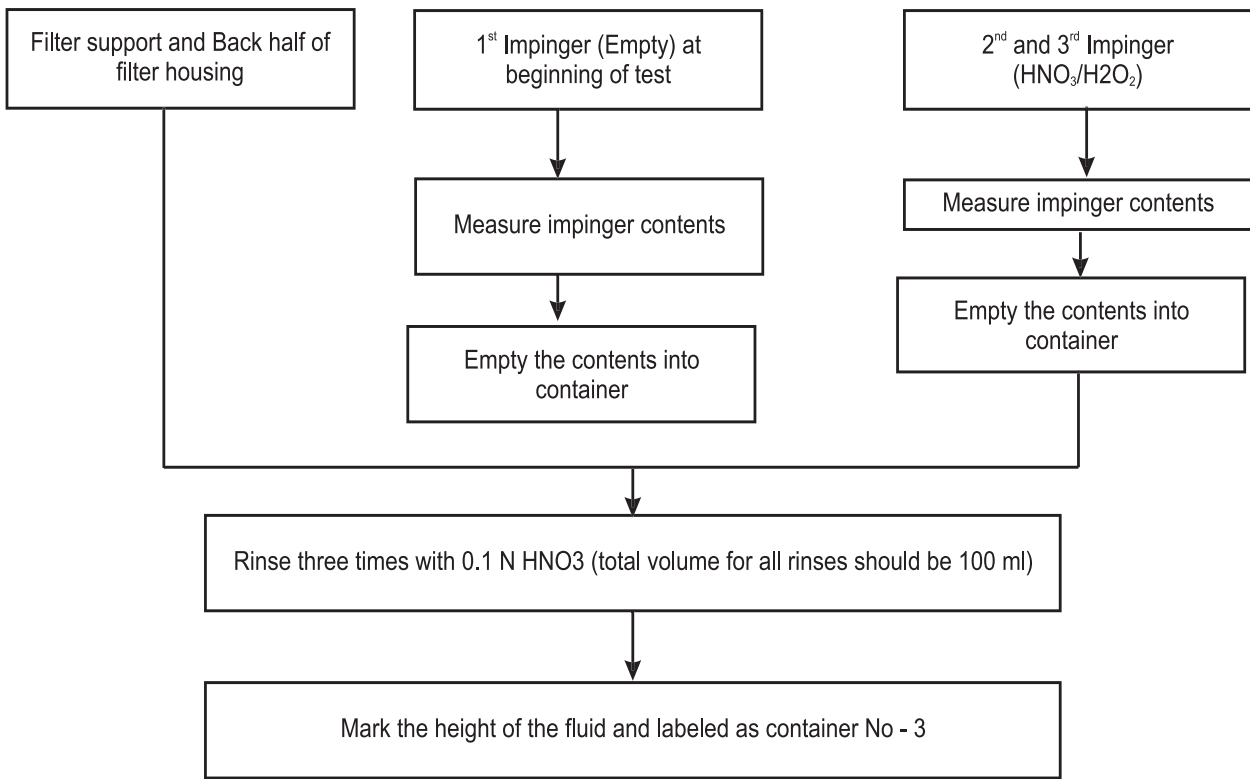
Filter support and Back half of filter housing

1$^{st}$ Impinger (Empty) at beginning of test

2$^{nd}$ and 3$^{rd}$ Impinger ($HNO_3$/H2$O_2$)

Measure impinger contents

Measure impinger contents

Empty the contents into container

Empty the contents into container

Rinse three times with 0.1 N HNO3 (total volume for all rinses should be 100 ml)

Mark the height of the fluid and labeled as container No - 3